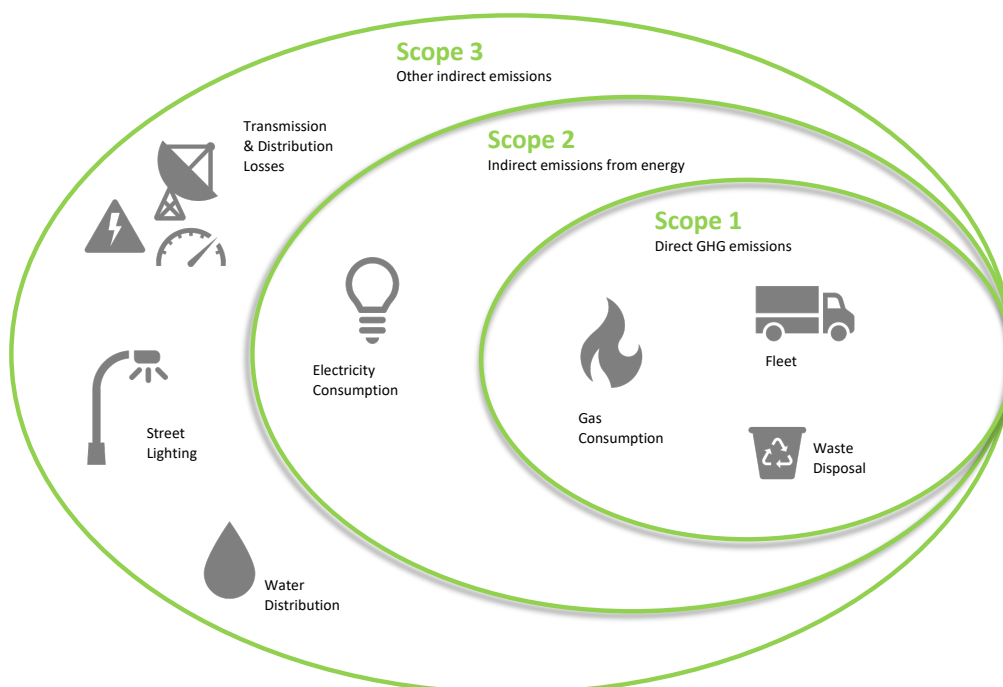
Scope 3
Other indirect emissions

Transmission & Distribution Losses

Scope 2
Indirect emissions from energy

Scope 1
Direct GHG emissions

Electricity Consumption

Fleet

Gas Consumption

Street Lighting

Waste Disposal

Water Distribution